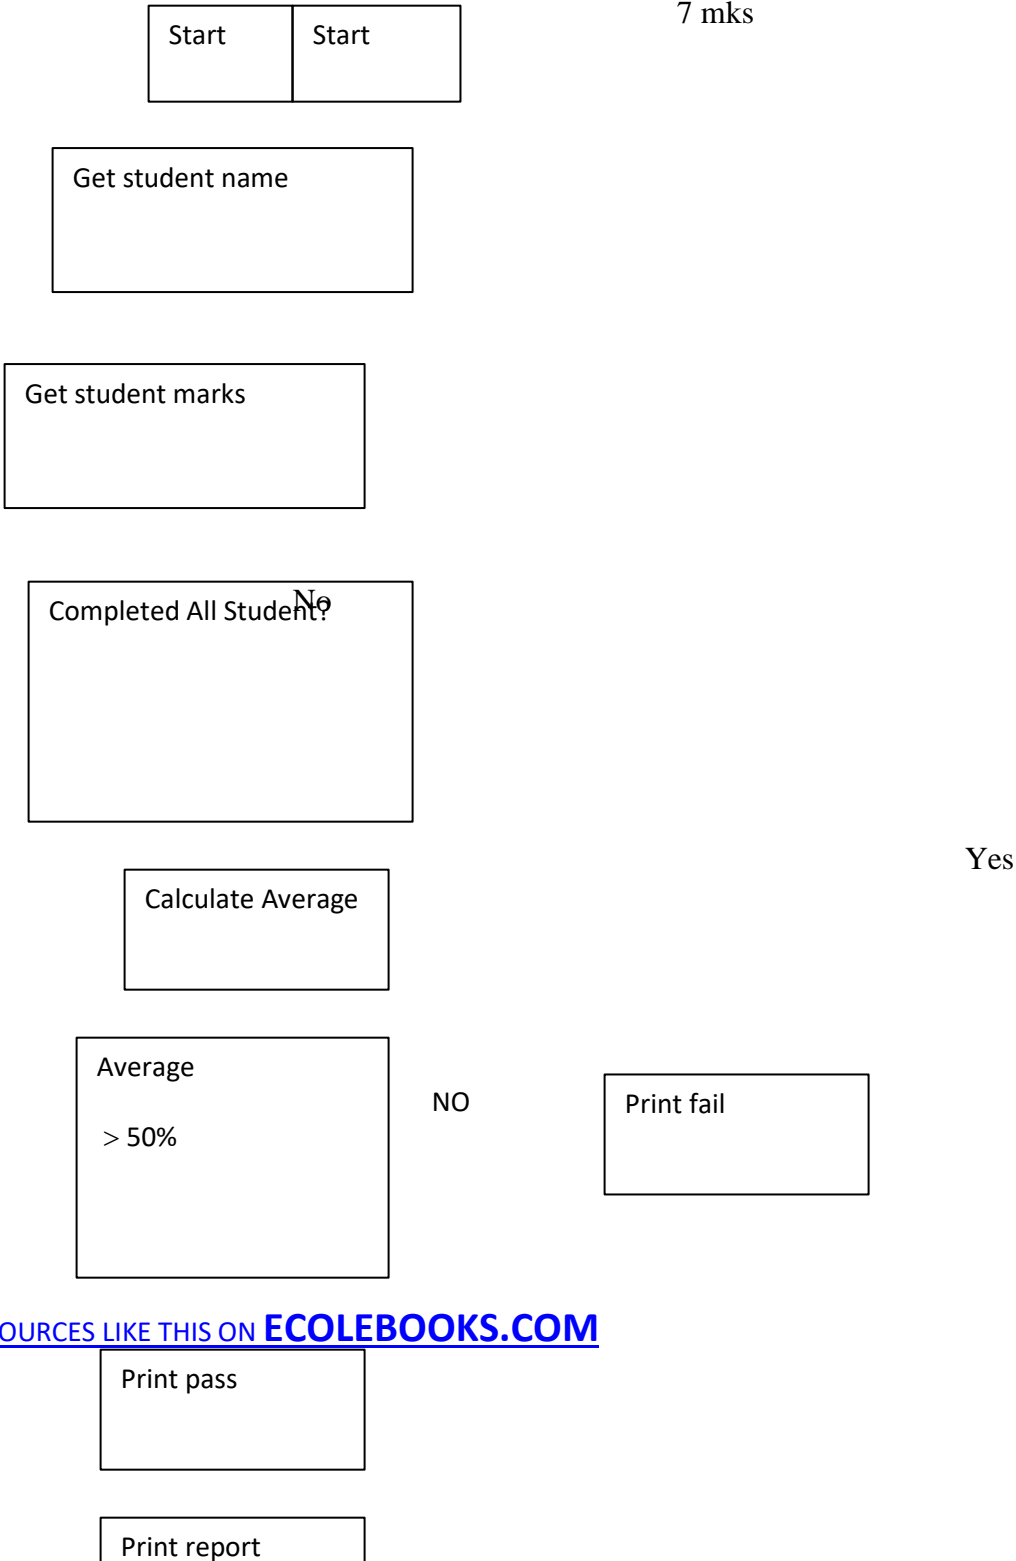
Start Start

7 mks

Get student name

Get student marks

Completed All Student? No

Yes

Calculate Average

Average

$> 50\%$

NO

Print fail

OURCES LIKE THIS ON ECOLEBOOKS.COM

Print pass

Print report